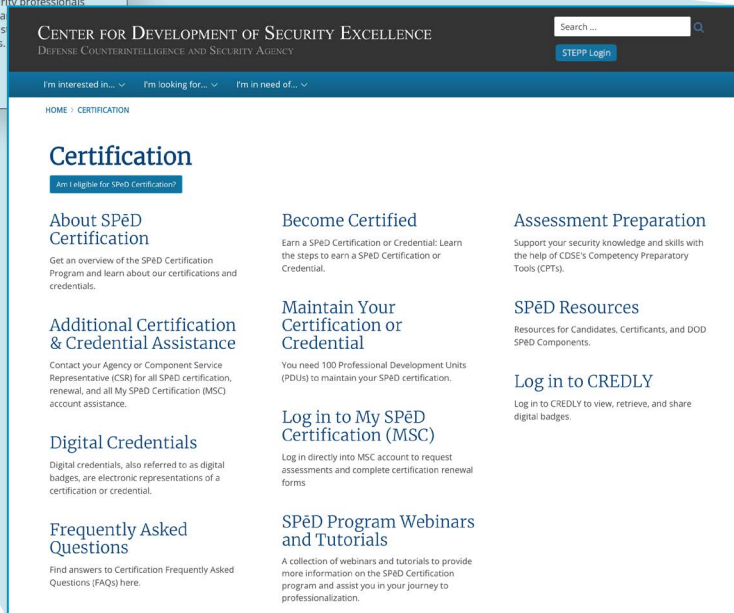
rity professionals
a
s
s.

Center for Development of Security Excellence
Defense Counterintelligence and Security Agency

Search ...

STEPP Login

I'm interested in... I'm looking for... I'm in need of...

HOME > CERTIFICATION

Certification

Am I eligible for SPēD Certification?

About SPēD Certification

Get an overview of the SPēD Certification Program and learn about our certifications and credentials.

Additional Certification & Credential Assistance

Contact your Agency or Component Service Representative (CSR) for all SPēD certification, renewal, and all My SPēD Certification (MSC) account assistance.

Digital Credentials

Digital credentials, also referred to as digital badges, are electronic representations of a certification or credential.

Frequently Asked Questions

Find answers to Certification Frequently Asked Questions (FAQs) here.

Become Certified

Earn a SPēD Certification or Credential: Learn the steps to earn a SPēD Certification or Credential.

Maintain Your Certification or Credential

You need 100 Professional Development Units (PDUs) to maintain your SPēD certification.

Log in to My SPēD Certification (MSC)

Log in directly into MSC account to request assessments and complete certification renewal forms

SPēD Program Webinars and Tutorials

A collection of webinars and tutorials to provide more information on the SPēD Certification program and assist you in your journey to professionalization.

Assessment Preparation

Support your security knowledge and skills with the help of CDSE's Competency Preparatory Tools (CPTs).

SPēD Resources

Resources for Candidates, Certificants, and DOD SPēD Components.

Log in to CREDLY

Log in to CREDLY to view, retrieve, and share digital badges.